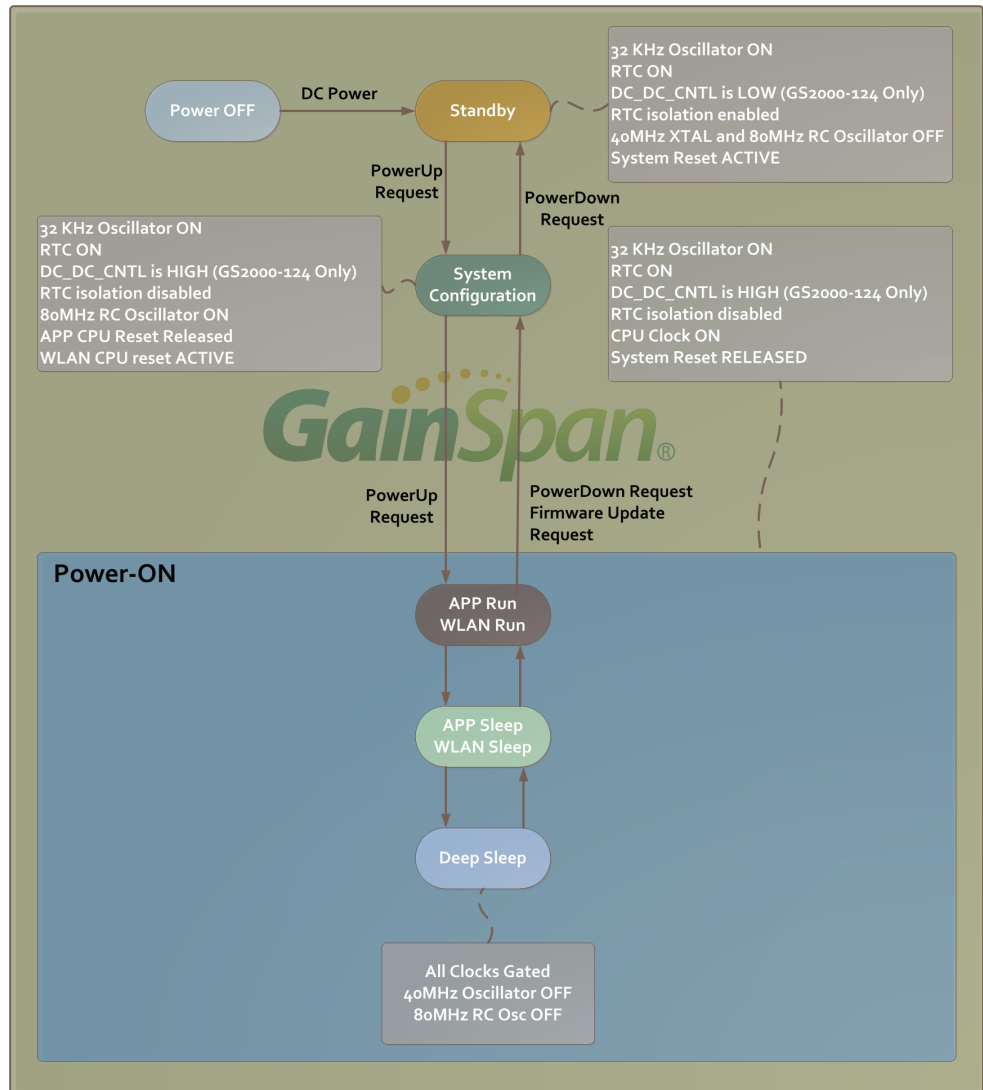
Power OFF

DC Power

Standby

32 KHz Oscillator ON
RTC ON
DC_DC_CNTL is LOW (GS2000-124 Only)
RTC isolation enabled
40MHz XTAL and 80MHz RC Oscillator OFF
System Reset ACTIVE

PowerUp Request

PowerDown Request

32 KHz Oscillator ON
RTC ON
DC_DC_CNTL is HIGH (GS2000-124 Only)
RTC isolation disabled
80MHz RC Oscillator ON
APP CPU Reset Released
WLAN CPU reset ACTIVE

System Configuration

32 KHz Oscillator ON
RTC ON
DC_DC_CNTL is HIGH (GS2000-124 Only)
RTC isolation disabled
CPU Clock ON
System Reset RELEASED

GainSpan®

PowerUp Request

PowerDown Request
Firmware Update Request

Power-ON

APP Run
WLAN Run

APP Sleep
WLAN Sleep

Deep Sleep

All Clocks Gated
40MHz Oscillator OFF
80MHz RC Osc OFF